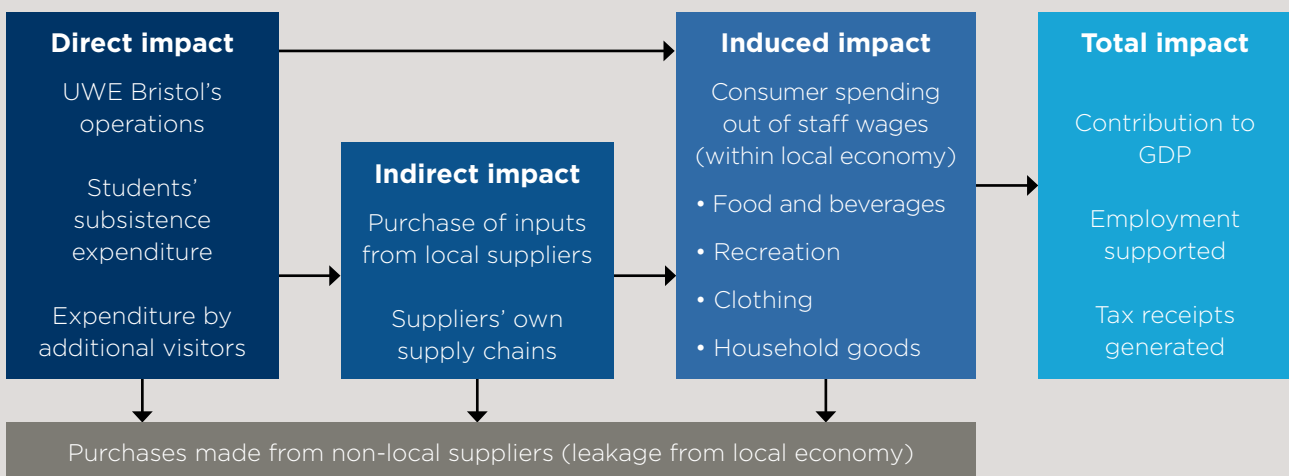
Direct impact

UWE Bristol's operations

Students' subsistence expenditure

Expenditure by additional visitors

Indirect impact

Purchase of inputs from local suppliers

Suppliers' own supply chains

Induced impact

Consumer spending out of staff wages (within local economy)

• Food and beverages
• Recreation
• Clothing
• Household goods

Total impact

Contribution to GDP

Employment supported

Tax receipts generated

Purchases made from non-local suppliers (leakage from local economy)